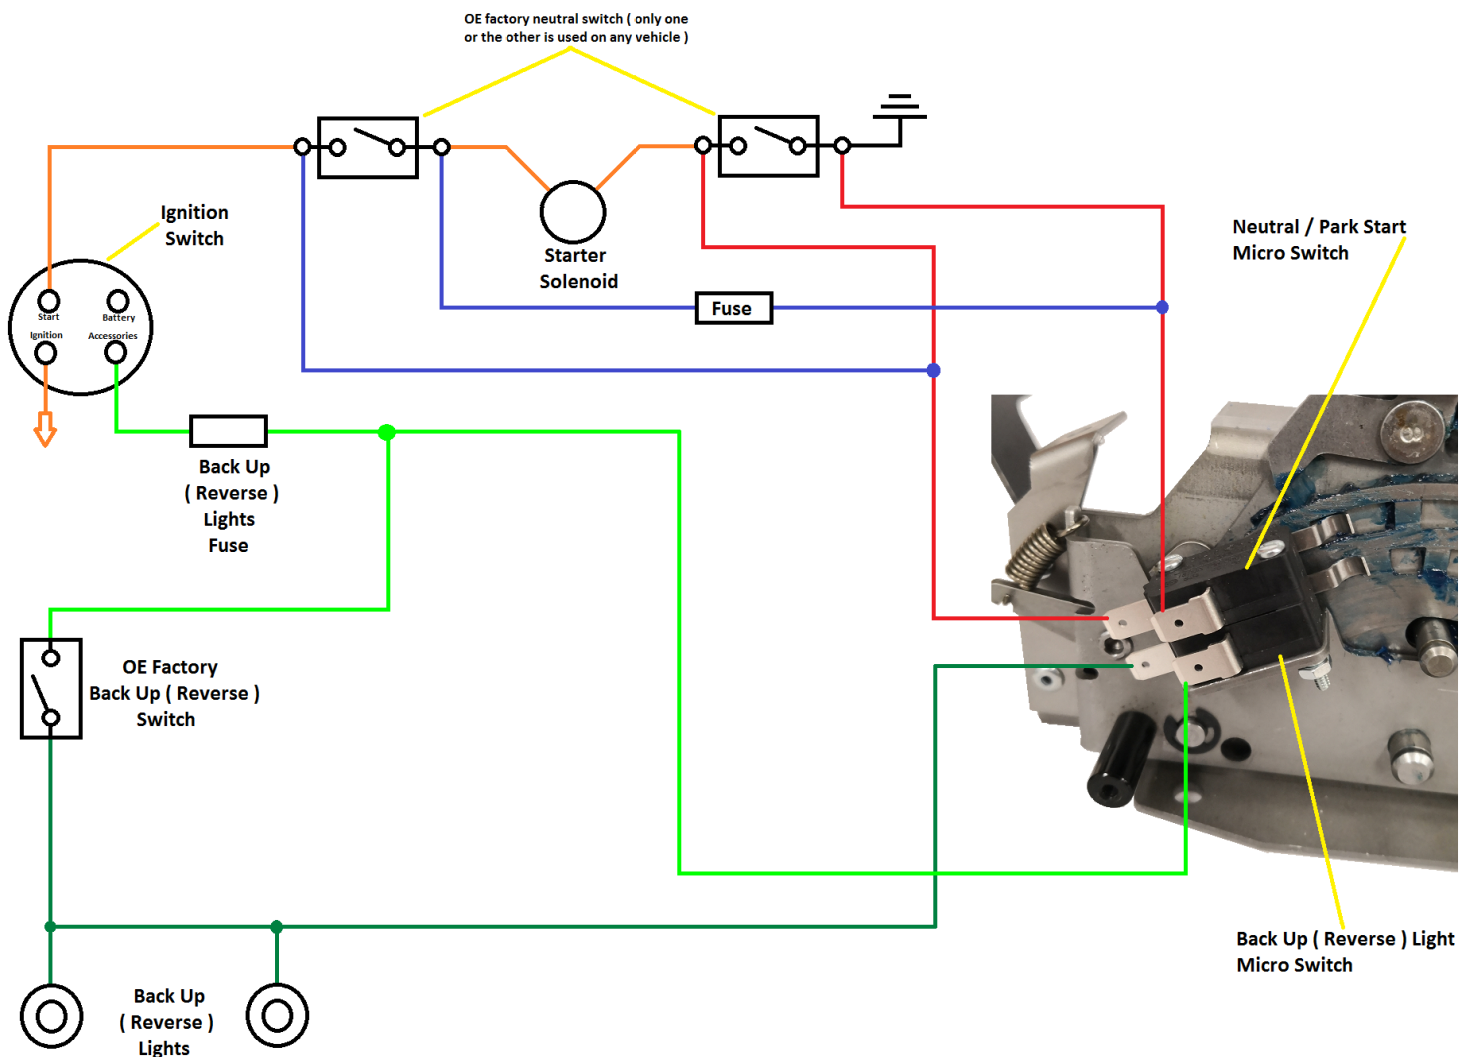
OE factory neutral switch ( only one or the other is used on any vehicle )

Ignition Switch

Start

Battery

Ignition

Accessories

Starter Solenoid

Fuse

Neutral / Park Start Micro Switch

Back Up ( Reverse ) Lights Fuse

OE Factory Back Up ( Reverse ) Switch

Back Up ( Reverse ) Light Micro Switch

Back Up ( Reverse ) Lights